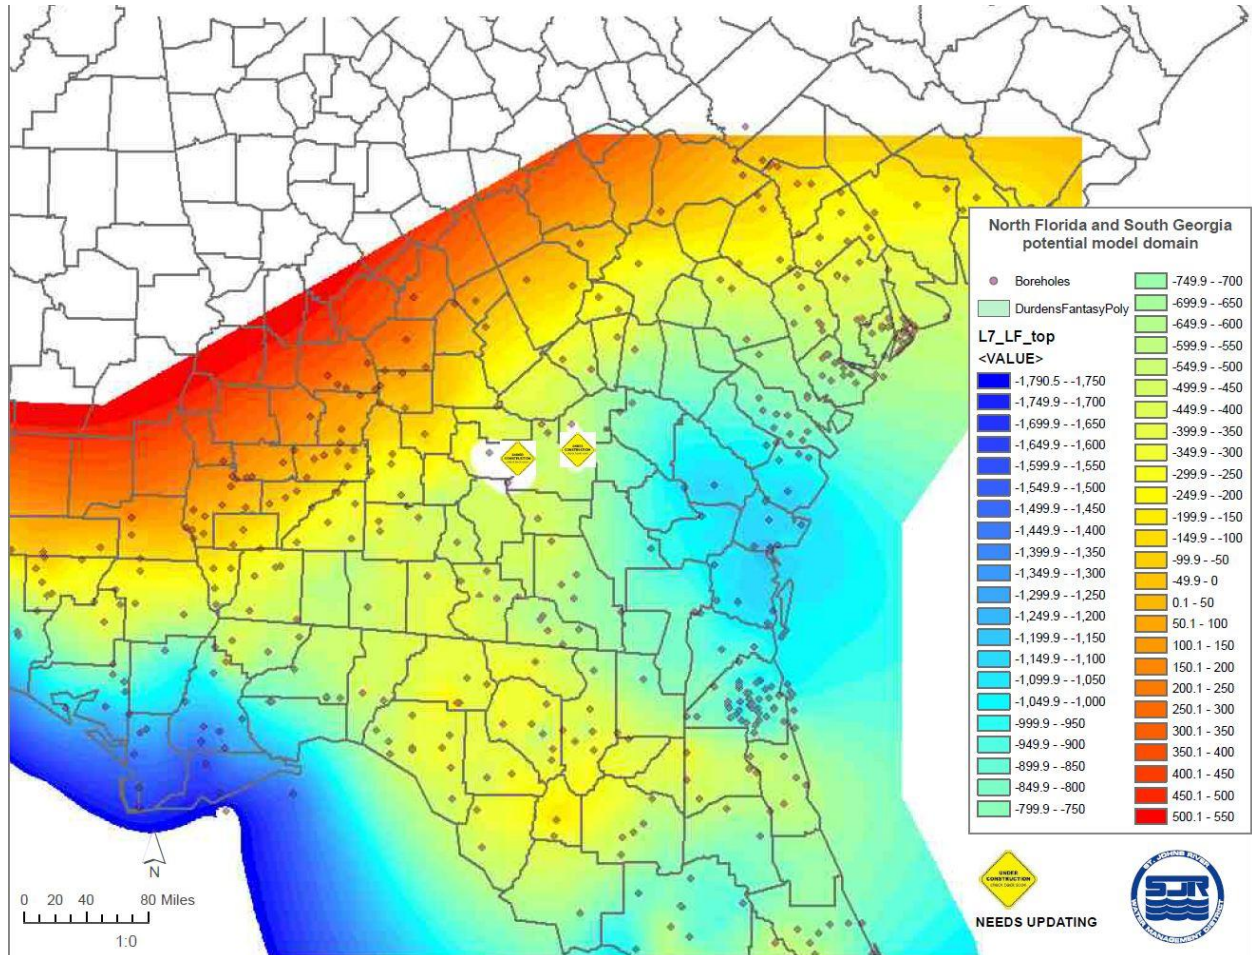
North Florida and South Georgia potential model domain

Boreholes

DurdensFantasyPoly

L7_LF_top

<VALUE>

-1,790.5 - -1,750
-1,749.9 - -1,700
-1,699.9 - -1,650
-1,649.9 - -1,600
-1,599.9 - -1,550
-1,549.9 - -1,500
-1,499.9 - -1,450
-1,449.9 - -1,400
-1,399.9 - -1,350
-1,349.9 - -1,300
-1,299.9 - -1,250
-1,249.9 - -1,200
-1,199.9 - -1,150
-1,149.9 - -1,100
-1,099.9 - -1,050
-1,049.9 - -1,000
-999.9 - -950
-949.9 - -900
-899.9 - -850
-849.9 - -800
-799.9 - -750
-749.9 - -700
-699.9 - -650
-649.9 - -600
-599.9 - -550
-549.9 - -500
-499.9 - -450
-449.9 - -400
-399.9 - -350
-349.9 - -300
-299.9 - -250
-249.9 - -200
-199.9 - -150
-149.9 - -100
-99.9 - -50
-49.9 - 0
0.1 - 50
50.1 - 100
100.1 - 150
150.1 - 200
200.1 - 250
250.1 - 300
300.1 - 350
350.1 - 400
400.1 - 450
450.1 - 500
500.1 - 550

UNDER CONSTRUCTION

NEEDS UPDATING

SJR

ST. JOHNS RIVER WATER MANAGEMENT DISTRICT

N

0 20 40 80 Miles

1:0